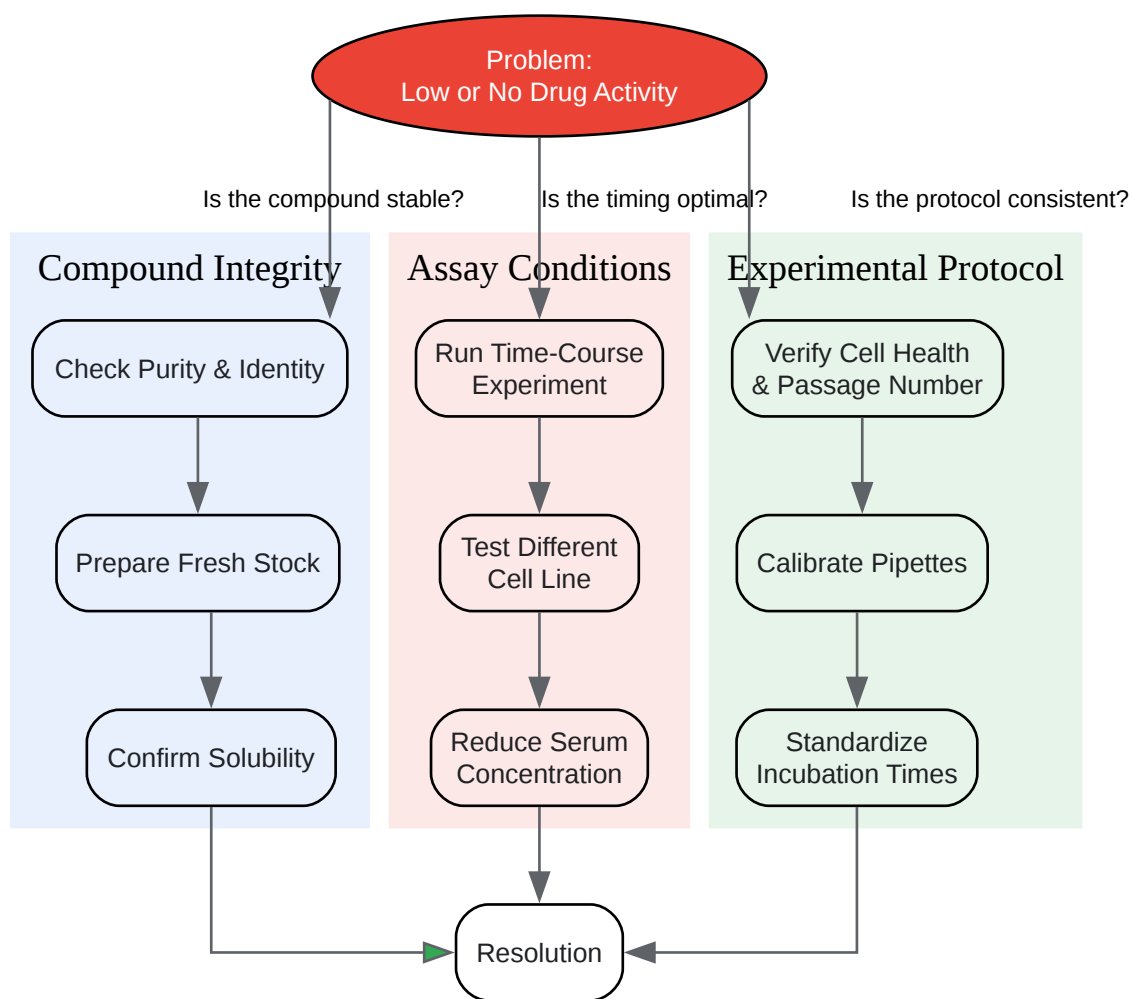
Problem:
Low or No Drug Activity

Is the compound stable?

Is the timing optimal?

Is the protocol consistent?

Compound Integrity

Check Purity & Identity

Prepare Fresh Stock

Confirm Solubility

Assay Conditions

Run Time-Course Experiment

Test Different Cell Line

Reduce Serum Concentration

Experimental Protocol

Verify Cell Health & Passage Number

Calibrate Pipettes

Standardize Incubation Times

Resolution